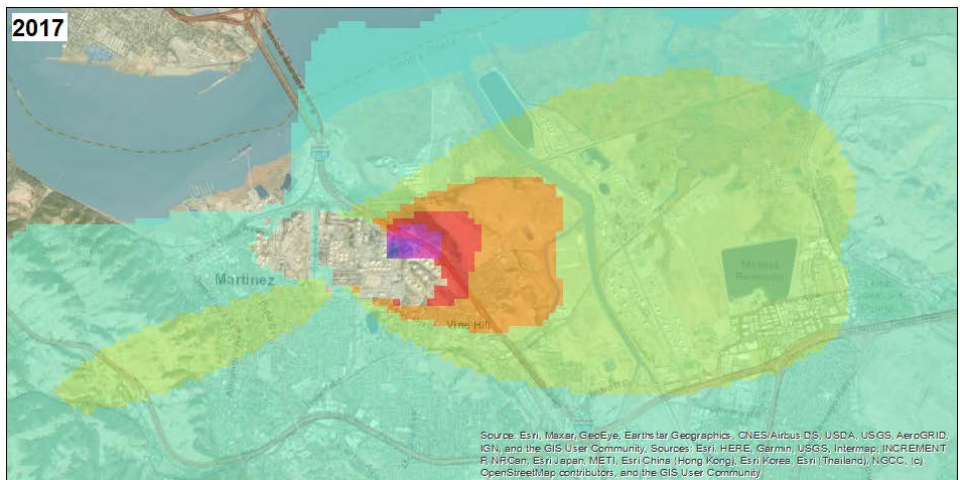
2017

Martinez

Vine Hill

Mallard Reservoir

Source: Esri, Maxar, GeoEye, Earthstar Geographics, CNES/Airbus DS, USDA, USGS, AeroGRID, IGN, and the GIS User Community, Sources: Esri, HERE, Garmin, USGS, Intermap, INCREMENT P, NRCan, Esri Japan, METI, Esri China (Hong Kong), Esri Korea, Esri (Thailand), NGCC, (c) OpenStreetMap contributors, and the GIS User Community